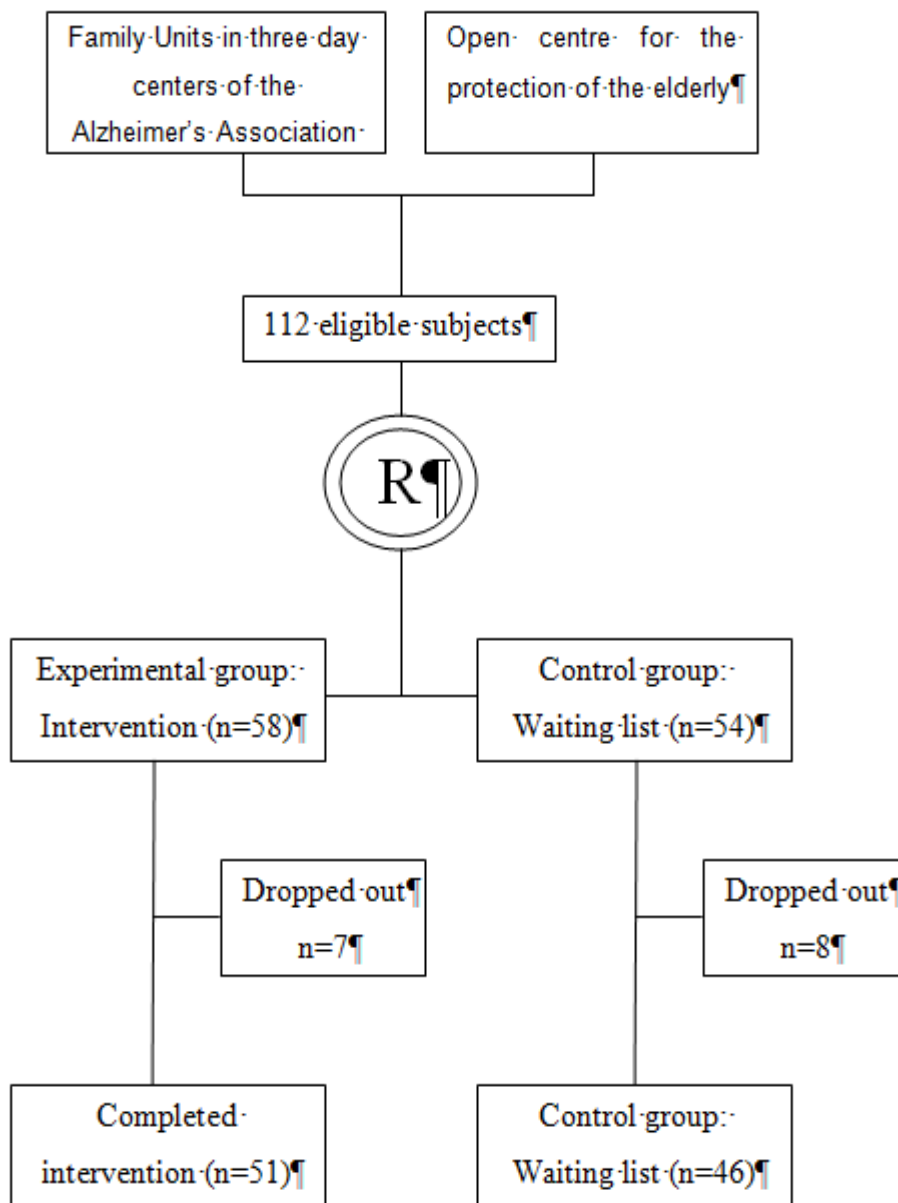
Family·Units·in·three·day·centers·of·the·Alzheimer's·Association·

Open· centre· for· the·protection·of·the·elderly¶

112·eligible·subjects¶

R¶

Experimental·group:·Intervention·(n=58)¶

Control·group:·Waiting·list·(n=54)¶

Dropped·out¶ n=7¶

Dropped·out¶ n=8¶

Completed·intervention·(n=51)¶

Control·group:·Waiting·list·(n=46)¶